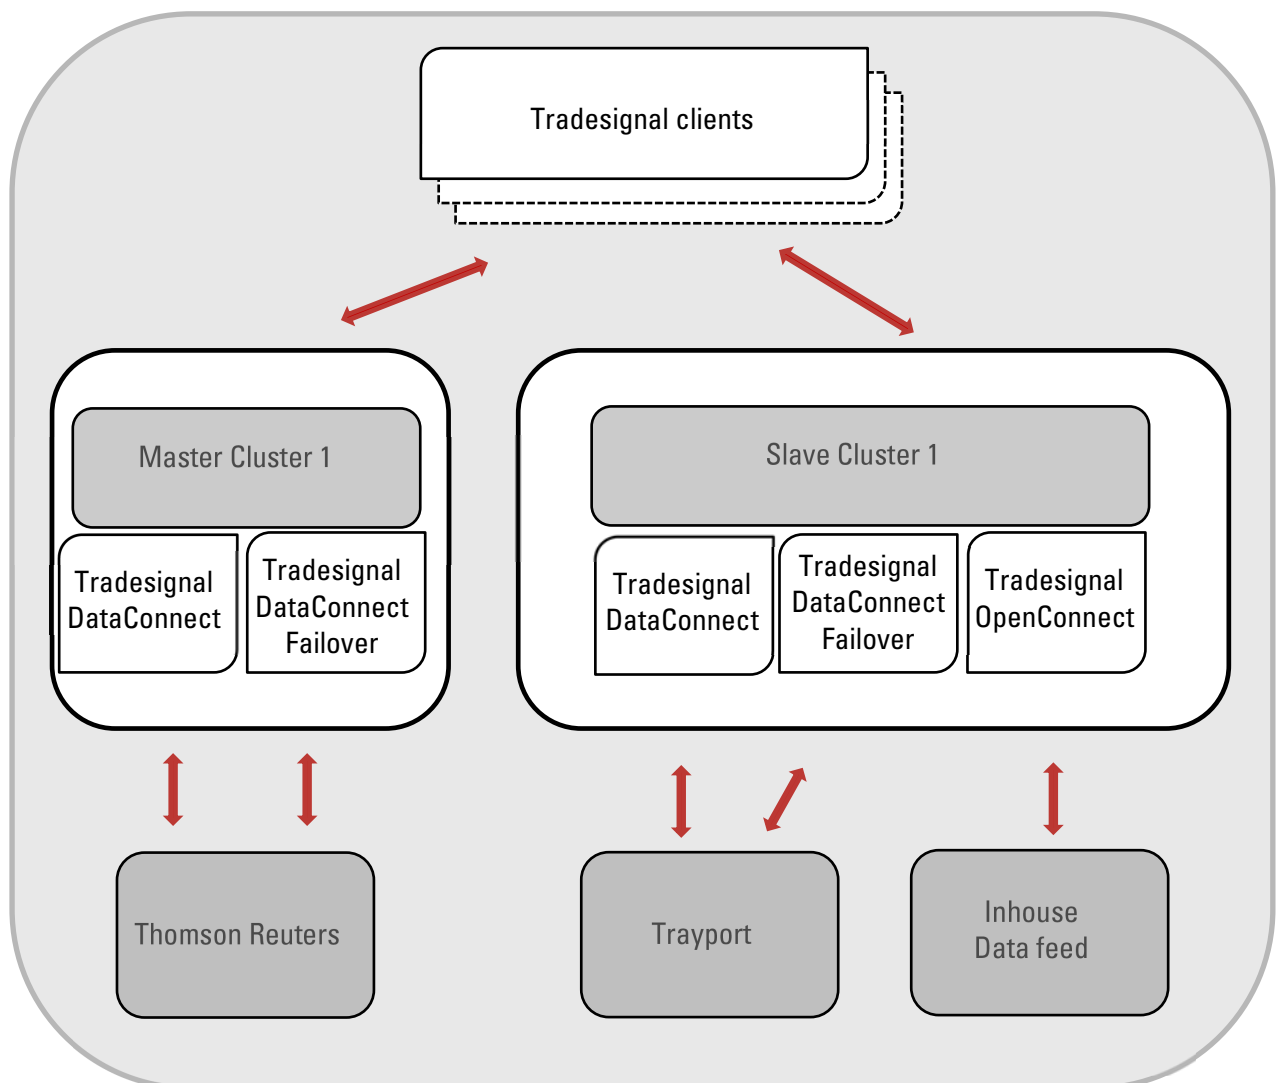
Tradesignal clients

Master Cluster 1

Tradesignal DataConnect

Tradesignal DataConnect Failover

Slave Cluster 1

Tradesignal DataConnect

Tradesignal DataConnect Failover

Tradesignal OpenConnect

Thomson Reuters

Trayport

Inhouse Data feed